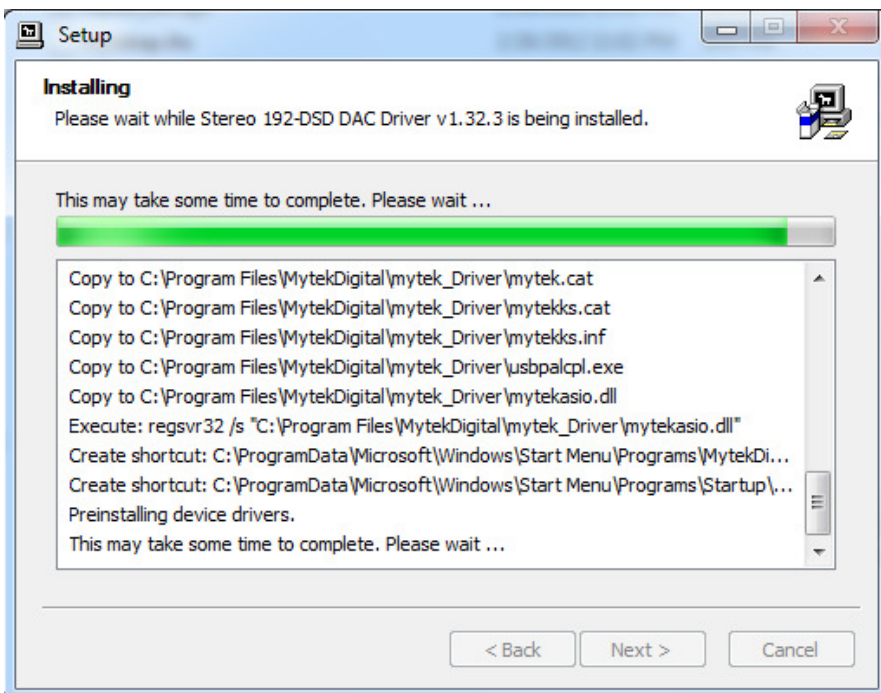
Setup

Installing
Please wait while Stereo 192-DSD DAC Driver v1.32.3 is being installed.

This may take some time to complete. Please wait ...

Copy to C:\Program Files\MytekDigital\mytek_Driver\mytek.cat
Copy to C:\Program Files\MytekDigital\mytek_Driver\mytekks.cat
Copy to C:\Program Files\MytekDigital\mytek_Driver\mytekks.inf
Copy to C:\Program Files\MytekDigital\mytek_Driver\usbpalcpl.exe
Copy to C:\Program Files\MytekDigital\mytek_Driver\mytekasio.dll
Execute: regsvr32 /s "C:\Program Files\MytekDigital\mytek_Driver\mytekasio.dll"
Create shortcut: C:\ProgramData\Microsoft\Windows\Start Menu\Programs\MytekDi...
Create shortcut: C:\ProgramData\Microsoft\Windows\Start Menu\Programs\Startup\...
Preinstalling device drivers.
This may take some time to complete. Please wait ...

< Back | Next > | Cancel